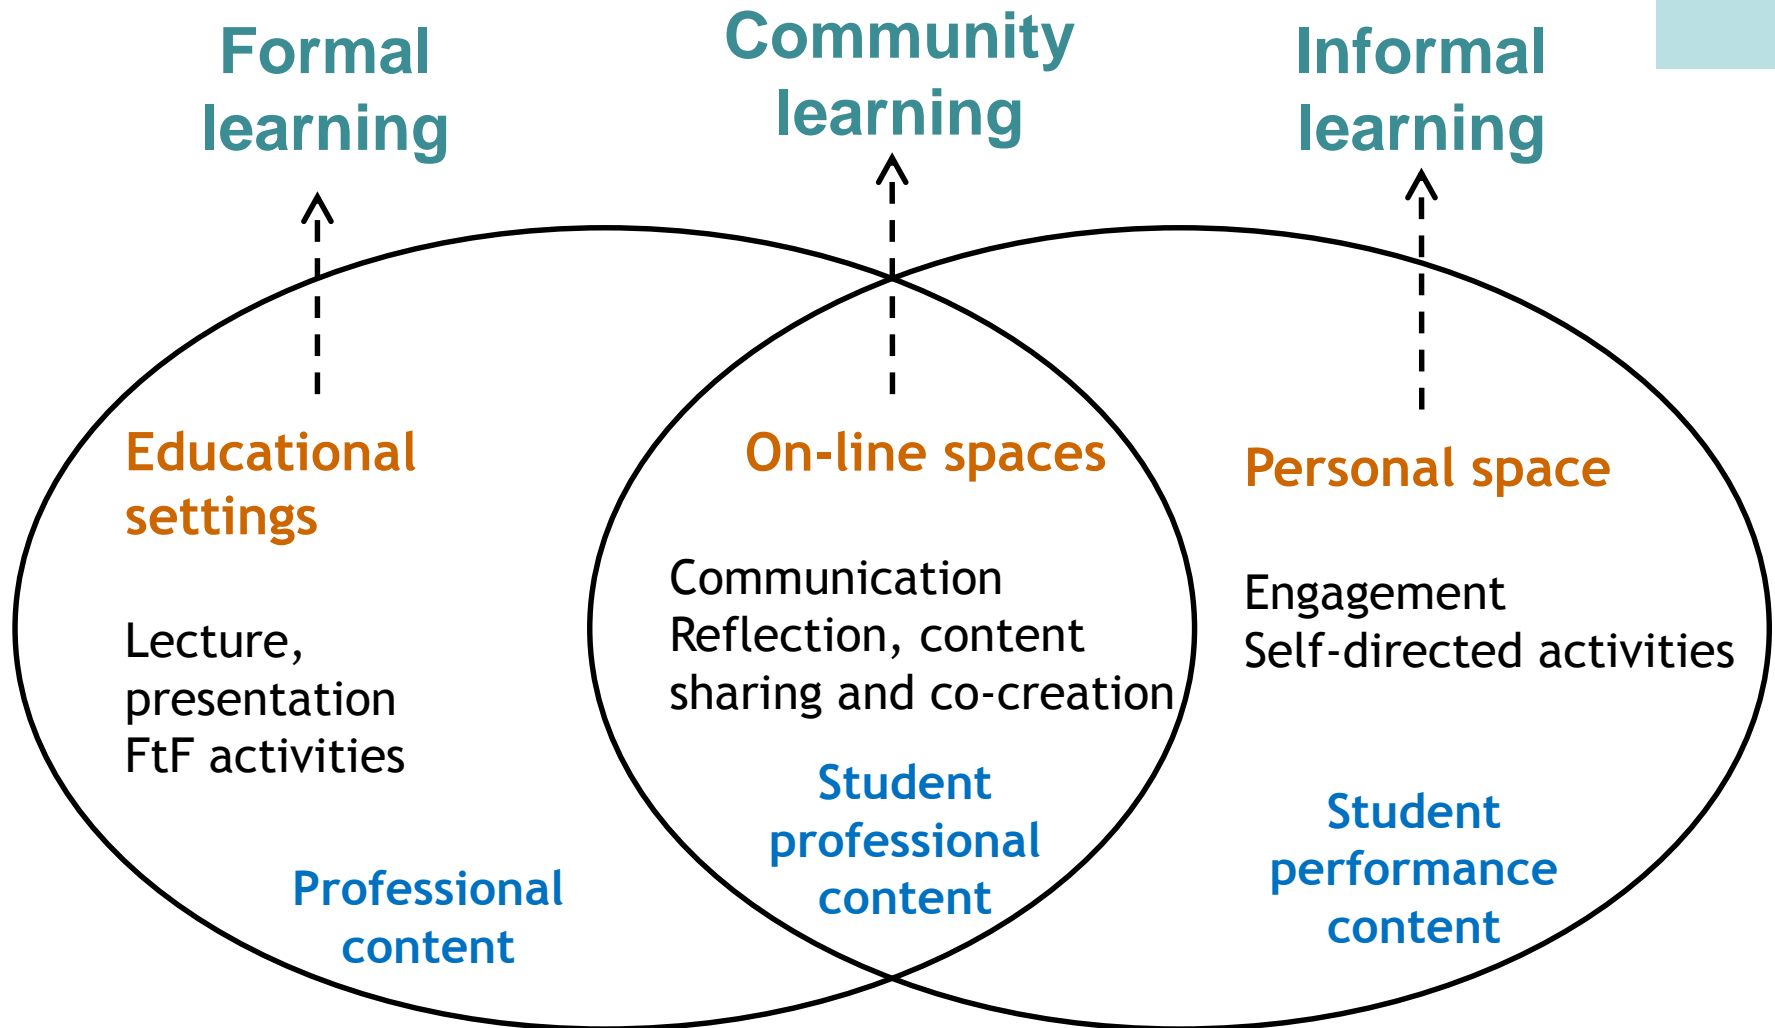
Formal learning

Community learning

Informal learning

Educational settings

Lecture, presentation FtF activities

Professional content

On-line spaces

Communication
Reflection, content sharing and co-creation

Student professional content

Personal space

Engagement
Self-directed activities

Student performance content